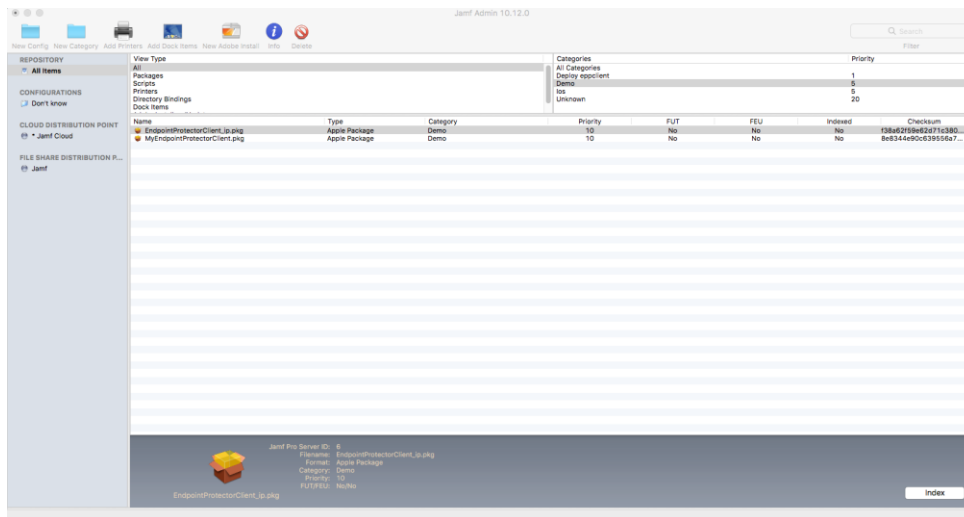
Jamf Admin 10.12.0

New Config New Category Add Printers Add Dock Items New Adobe Install Info Delete

Search

Filter

REPOSITORY
All Items

CONFIGURATIONS
Don't know

CLOUD DISTRIBUTION POINT
Jamf Cloud

FILE SHARE DISTRIBUTION P...
Jamf

View Type
All
Packages
Scripts
Printers
Directory Bindings
Dock Items

| Categories | Priority |
|---|---|
| All Categories | |
| Deploy eppclient | 1 |
| Demo | 5 |
| Ios | 5 |
| Unknown | 20 |

| Name | Type | Category | Priority | FUT | FEU | Indexed | Checksum |
|---|---|---|---|---|---|---|---|
| EndpointProtectorClient_ip.pkg | Apple Package | Demo | 10 | No | No | No | f38a62f59e62d71c380... |
| MyEndpointProtectorClient.pkg | Apple Package | Demo | 10 | No | No | No | 8e8344e90c639556a7... |

Jamf Pro Server ID: 6
Filename: EndpointProtectorClient_ip.pkg
Format: Apple Package
Category: Demo
Priority: 10
FUT/FEU: No/No

EndpointProtectorClient_ip.pkg

Index